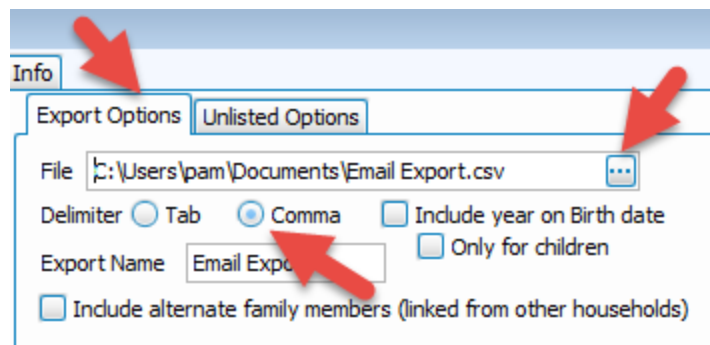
Info

Export Options
Unlisted Options

File C:\Users\pam\Documents\Email Export.csv ...

Delimiter Tab Comma Include year on Birth date

Only for children

Export Name Email Expo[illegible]

Include alternate family members (linked from other households)